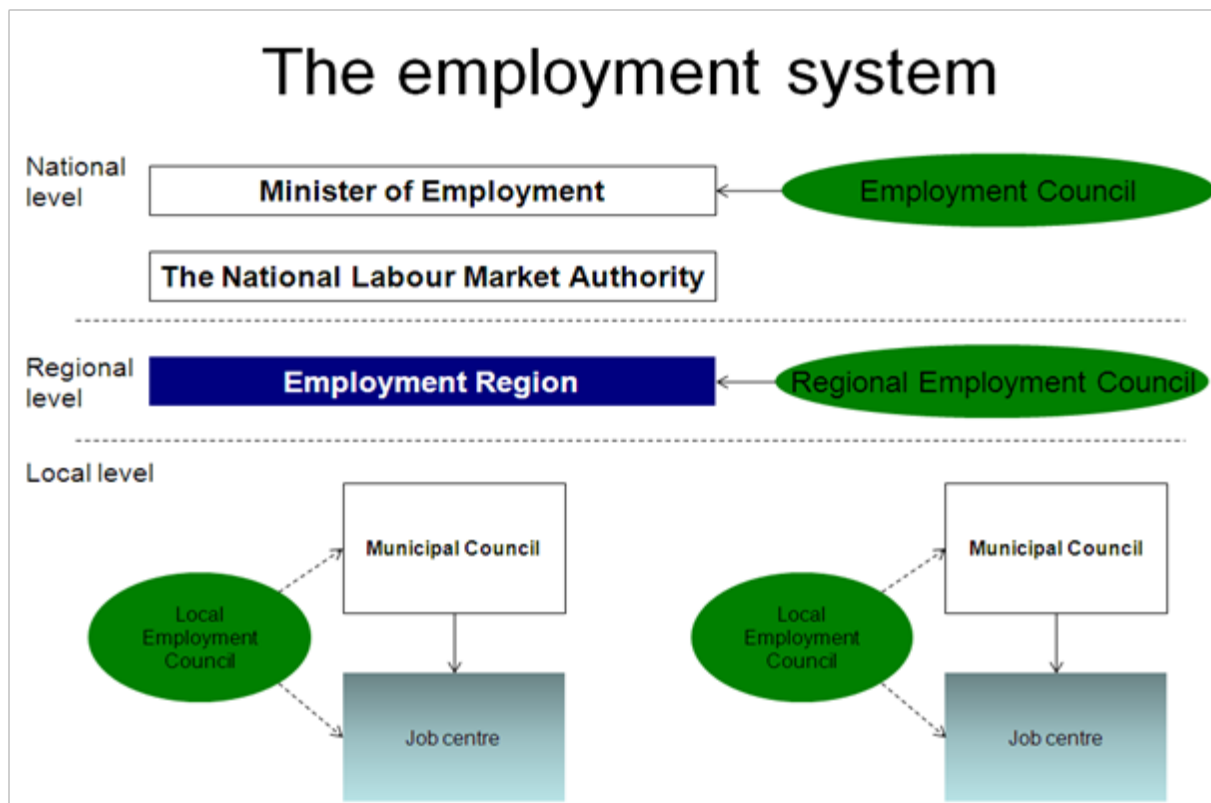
The employment system

National level

Minister of Employment

Employment Council

The National Labour Market Authority

Regional level

Employment Region

Regional Employment Council

Local level

Municipal Council

Local Employment Council

Job centre

Municipal Council

Local Employment Council

Job centre